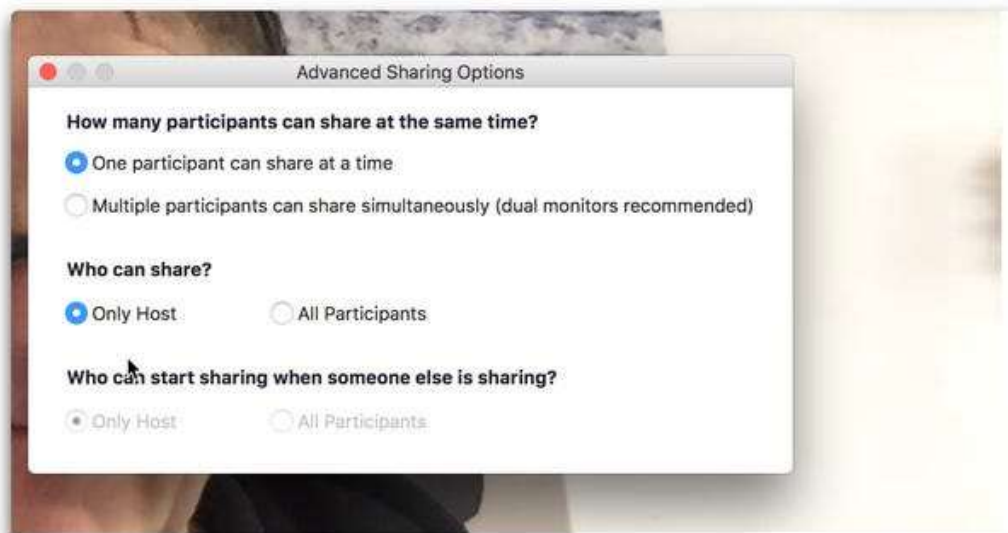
Advanced Sharing Options

How many participants can share at the same time?

One participant can share at a time

Multiple participants can share simultaneously (dual monitors recommended)

Who can share?

Only Host

All Participants

Who can start sharing when someone else is sharing?

Only Host

All Participants